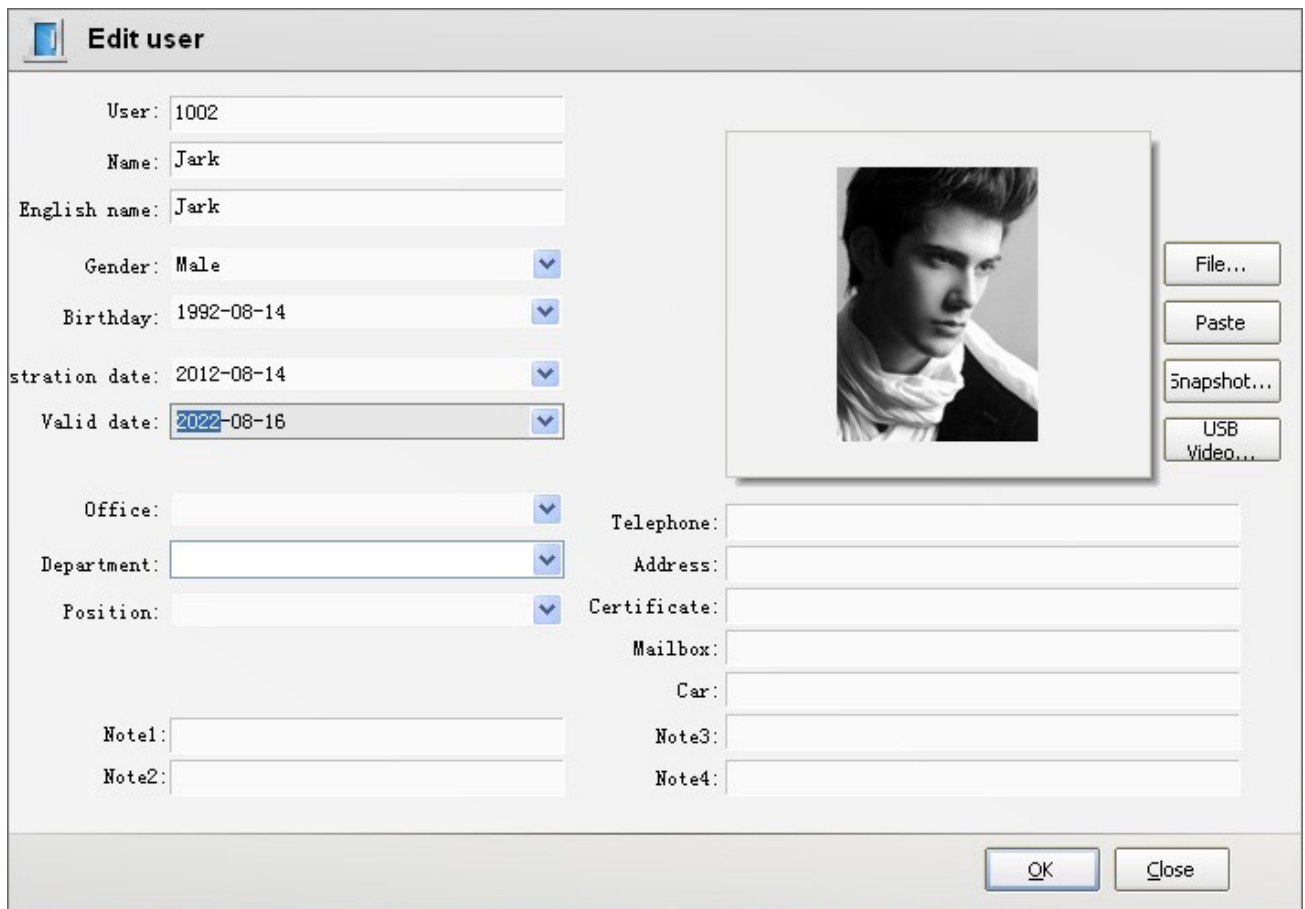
Edit user

User: 1002
Name: Jark
English name: Jark
Gender: Male
Birthday: 1992-08-14
stration date: 2012-08-14
Valid date: 2022-08-16

File...
Paste
Snapshot...
USB Video...

Office:
Department:
Position:

Telephone:
Address:
Certificate:
Mailbox:
Car:

Note1:
Note2:
Note3:
Note4:

OK
Close